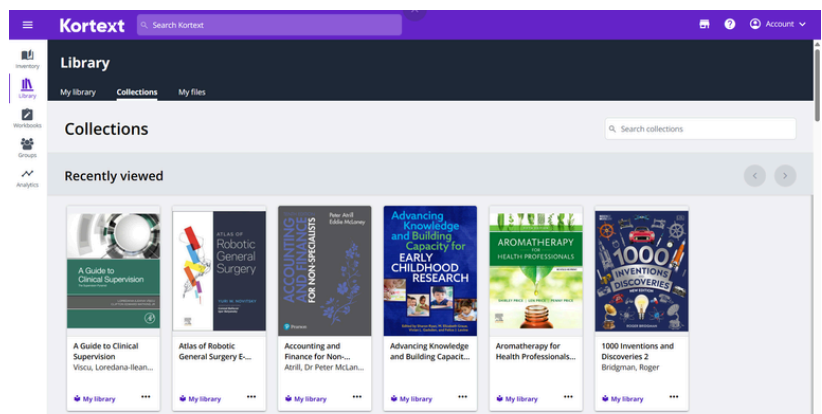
Kortext
Search Kortext
Account

Inventory
Library
Workbooks
Groups
Analytics

Library
My library
Collections
My files

Collections
Search collections

Recently viewed

A Guide to Clinical Supervision
ATLAS OF Robotic General Surgery
Peter Atrill Eddie McLaney
ACCOUNTING AND FINANCE FOR NON-SPECIALISTS
Pearson
Advancing Knowledge and Building Capacity for EARLY CHILDHOOD RESEARCH
AROMATHERAPY FOR HEALTH PROFESSIONALS
1000 INVENTIONS & DISCOVERIES
ROGER BRIDGMAN

A Guide to Clinical Supervision
Viscu, Loredana-Ilean...
My library

Atlas of Robotic General Surgery E-...
My library

Accounting and Finance for Non-...
Atrill, Dr Peter McLan...
My library

Advancing Knowledge and Building Capacit...
My library

Aromatherapy for Health Professionals...
My library

1000 Inventions and Discoveries 2
Bridgman, Roger
My library